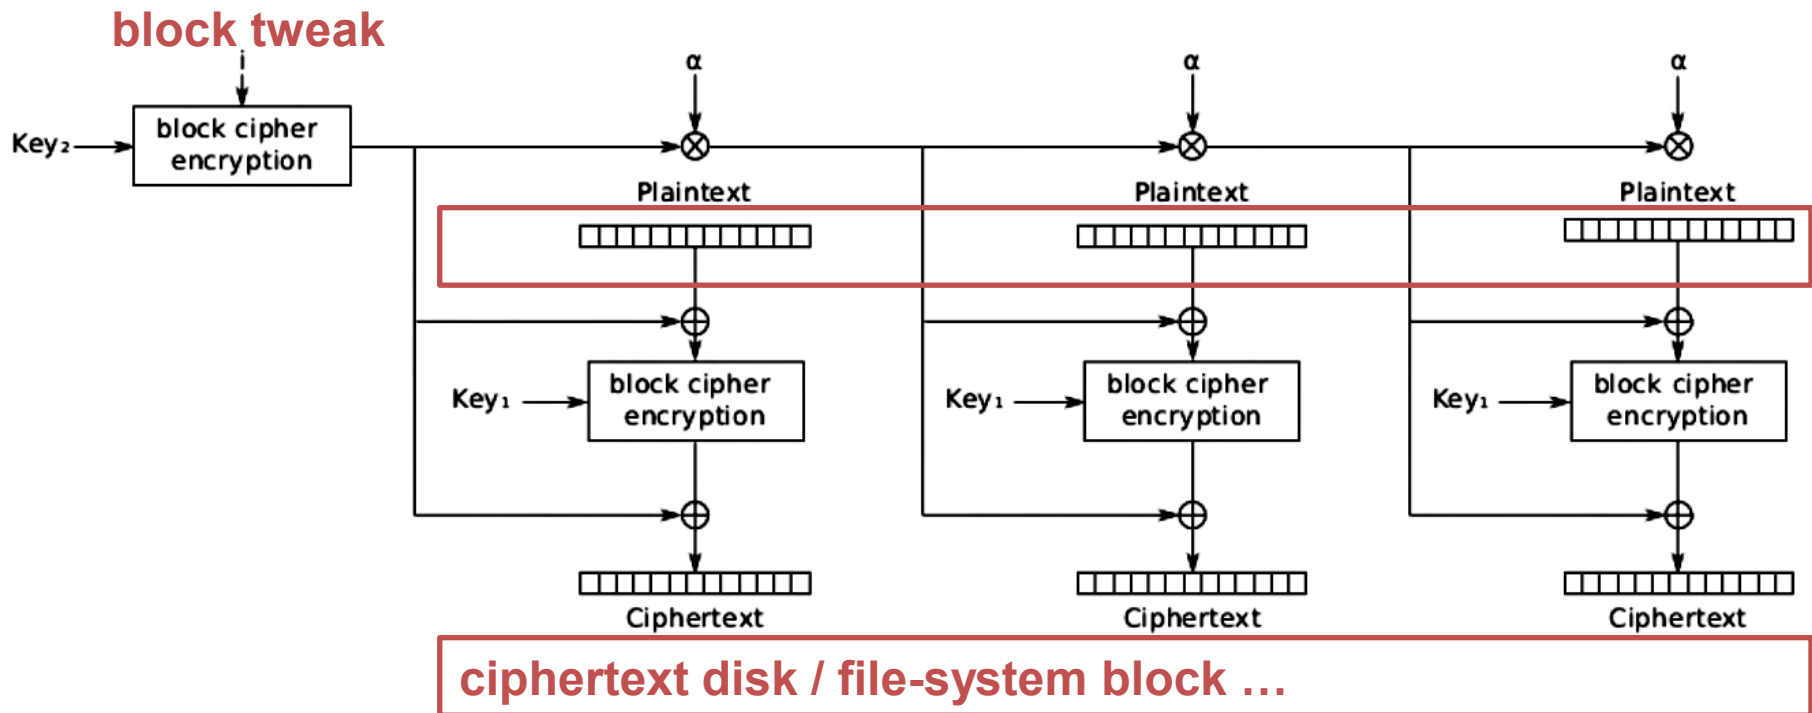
block tweak

i

Key₂

block cipher encryption

α

α

α

Plaintext

Plaintext

Plaintext

Key₁

block cipher encryption

Key₁

block cipher encryption

Key₁

block cipher encryption

Ciphertext

Ciphertext

Ciphertext

ciphertext disk / file-system block …